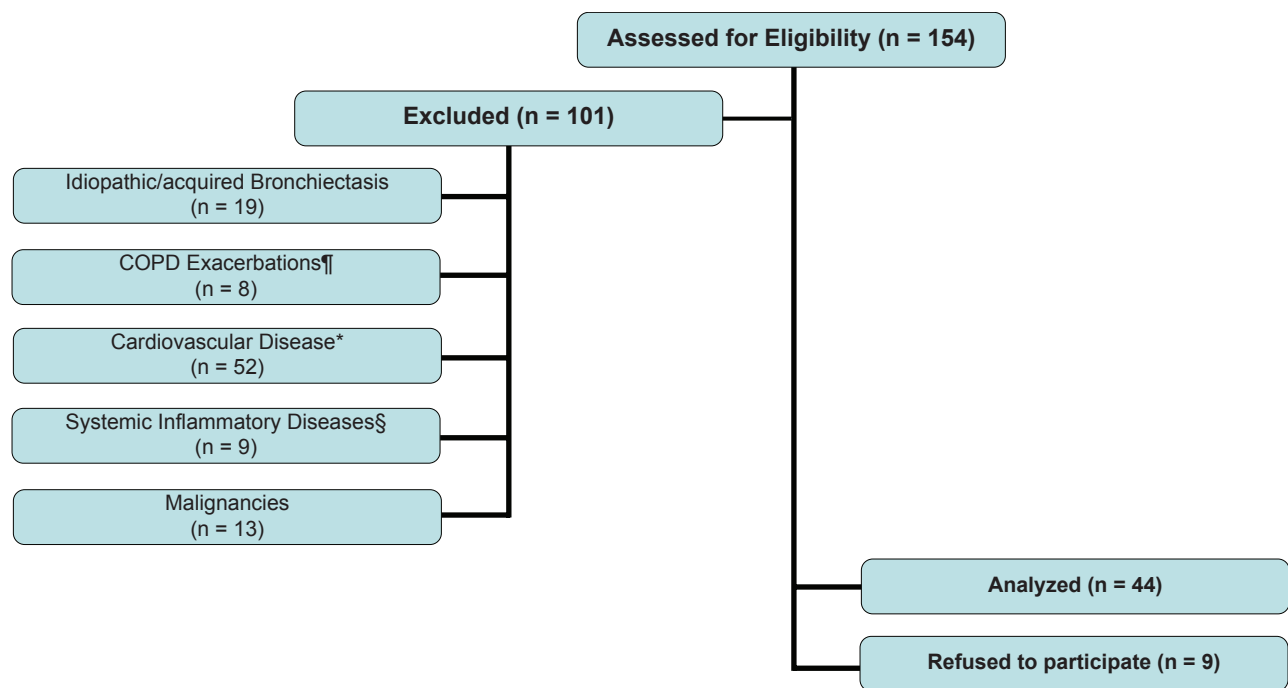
Assessed for Eligibility (n = 154)

Excluded (n = 101)

Idiopathic/acquired Bronchiectasis (n = 19)

COPD Exacerbations¶ (n = 8)

Cardiovascular Disease* (n = 52)

Systemic Inflammatory Diseases§ (n = 9)

Malignancies (n = 13)

Analyzed (n = 44)

Refused to participate (n = 9)